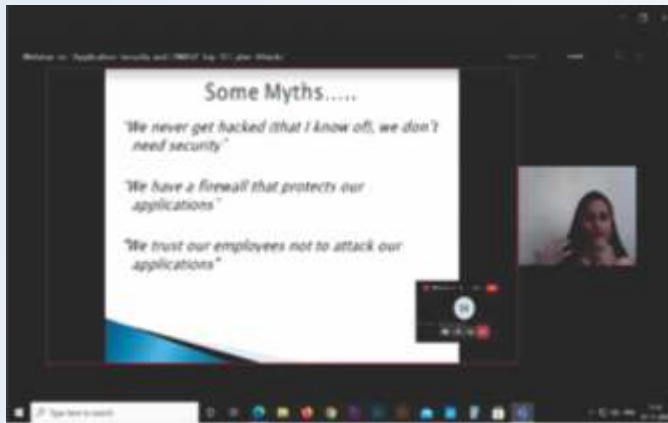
Webinar on: Application Security and OWASP Top 10 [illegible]

Some Myths…..

"We never get hacked (that I know of), we don't need security"

"We have a firewall that protects our applications"

"We trust our employees not to attack our applications"

Type here to search